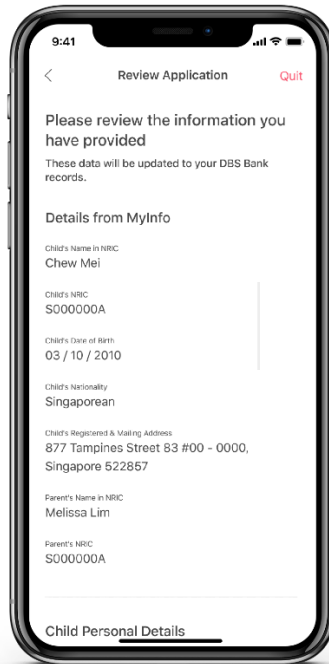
9:41

<

Review Application

Quit

Please review the information you have provided

These data will be updated to your DBS Bank records.

Details from MyInfo

Child's Name in NRIC
Chew Mei

Child's NRIC
S000000A

Child's Date of Birth
03 / 10 / 2010

Child's Nationality
Singaporean

Child's Registered & Mailing Address
877 Tampines Street 83 #00 - 0000, Singapore 522857

Parent's Name in NRIC
Melissa Lim

Parent's NRIC
S000000A

Child Personal Details